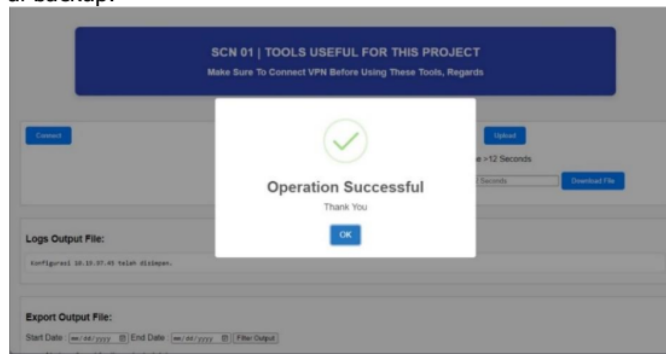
di backup.

SCN 01 | TOOLS USEFUL FOR THIS PROJECT

Make Sure To Connect VPN Before Using These Tools, Regards

Connect

Upload

e >12 Seconds

Seconds

Download File

Operation Successful

Thank You

OK

Logs Output File:

Konfigurasi 10.15.57.45 telah disimpan.

Export Output File:

Start Date mm/dd/yyyy End Date mm/dd/yyyy Filter Output